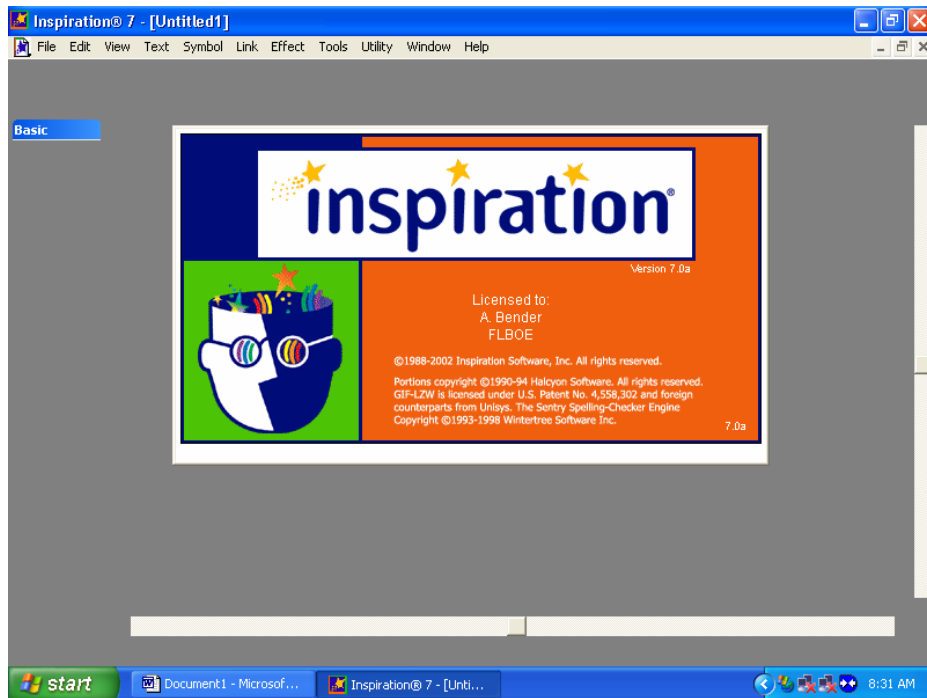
Inspiration® 7 - [Untitled1]

File Edit View Text Symbol Link Effect Tools Utility Window Help

Basic

inspiration®

Version 7.0a

Licensed to:
A. Bender
FLBOE

©1988-2002 Inspiration Software, Inc. All rights reserved.

Portions copyright ©1990-94 Halcyon Software. All rights reserved. GIF-LZW is licensed under U.S. Patent No. 4,558,302 and foreign counterparts from Unisys. The Sentry Spelling-Checker Engine Copyright ©1993-1998 Wintertree Software Inc.

7.0a

start

Document1 - Microsof...

Inspiration® 7 - [Unti...

8:31 AM